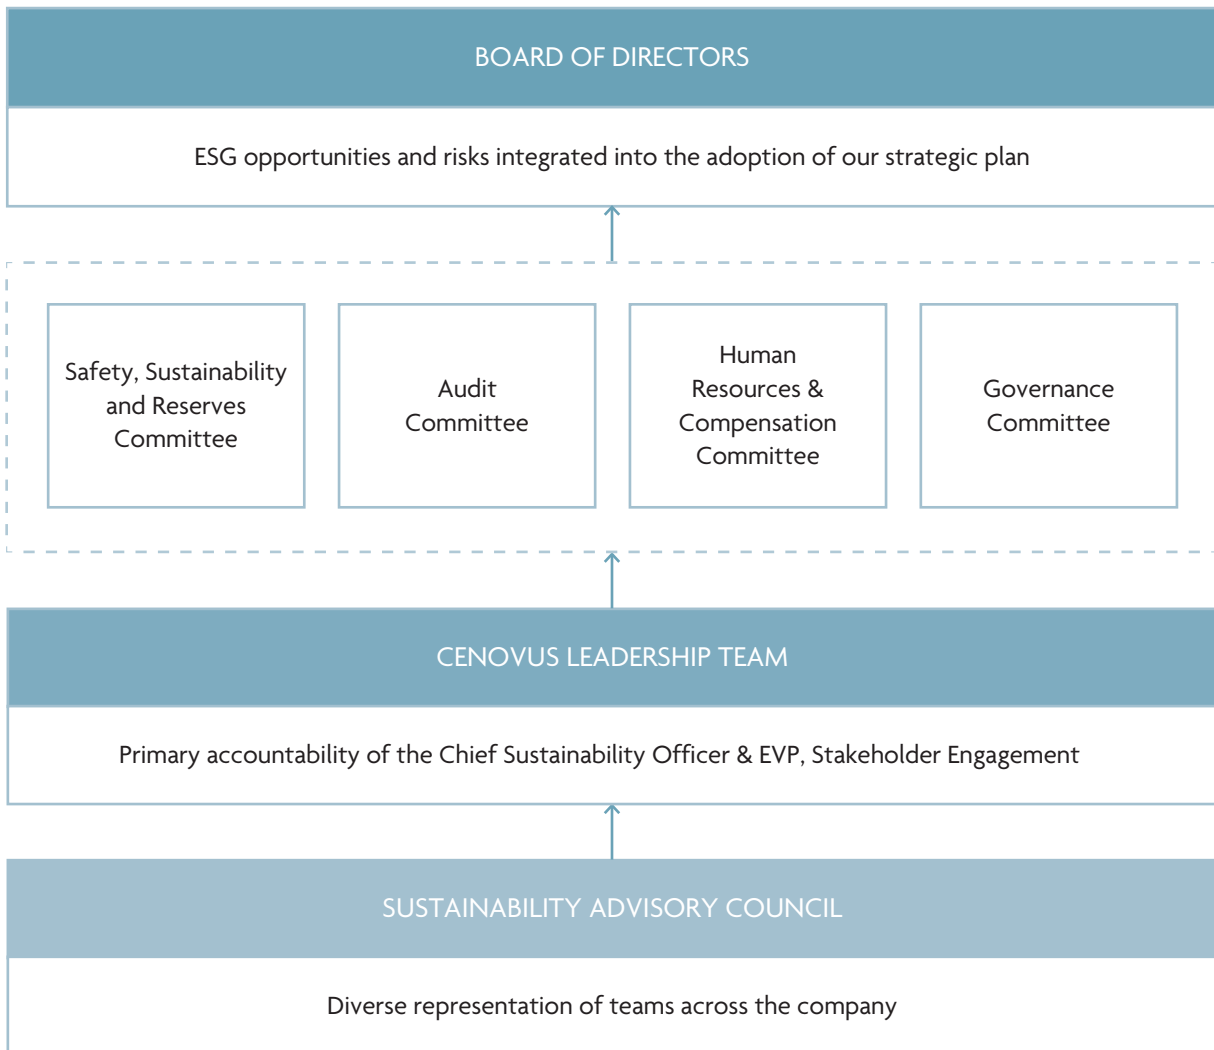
BOARD OF DIRECTORS

ESG opportunities and risks integrated into the adoption of our strategic plan

Safety, Sustainability and Reserves Committee

Audit Committee

Human Resources & Compensation Committee

Governance Committee

CENOVUS LEADERSHIP TEAM

Primary accountability of the Chief Sustainability Officer & EVP, Stakeholder Engagement

SUSTAINABILITY ADVISORY COUNCIL

Diverse representation of teams across the company